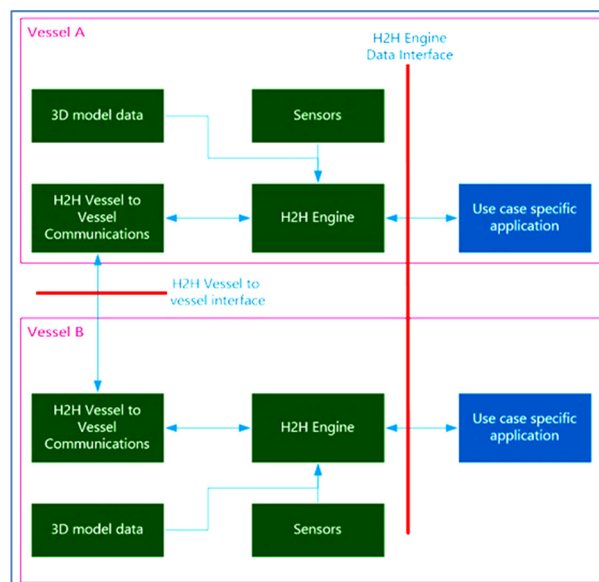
Vessel A

H2H Engine Data Interface

3D model data

Sensors

H2H Vessel to Vessel Communications

H2H Engine

Use case specific application

H2H Vessel to vessel interface

Vessel B

H2H Vessel to Vessel Communications

H2H Engine

Use case specific application

3D model data

Sensors